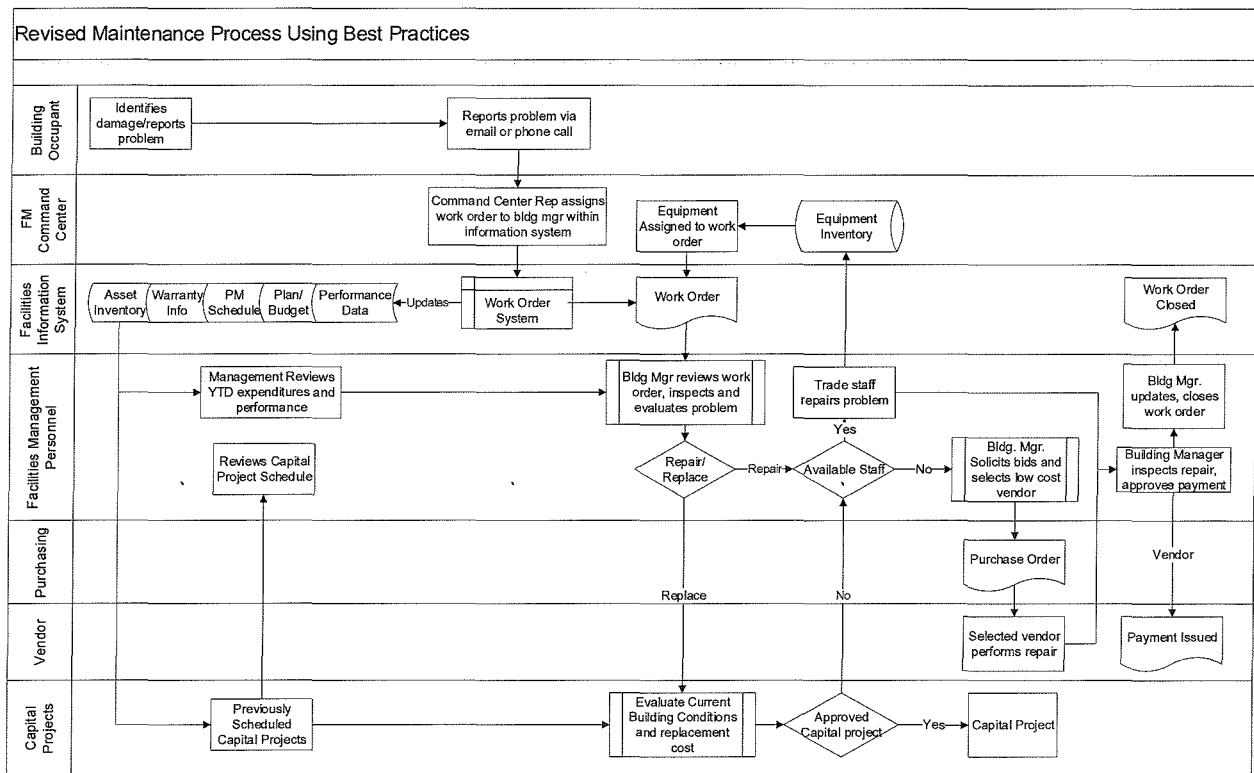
Revised Maintenance Process Using Best Practices

Building Occupant

Identifies damage/reports problem

Reports problem via email or phone call

FM Command Center

Command Center Rep assigns work order to bldg mgr within information system

Equipment Assigned to work order

Equipment Inventory

Facilities Information System

Asset Inventory

Warranty Info

PM Schedule

Plan/ Budget

Performance Data

Updates

Work Order System

Work Order

Work Order Closed

Facilities Management Personnel

Management Reviews YTD expenditures and performance

Bldg Mgr reviews work order, inspects and evaluates problem

Trade staff repairs problem

Bldg Mgr. updates, closes work order

Yes

Reviews Capital Project Schedule

Repair/ Replace

Repair

Available Staff

No

Bldg. Mgr. Solicits bids and selects low cost vendor

Building Manager inspects repair, approves payment

Purchasing

Purchase Order

Vendor

Replace

No

Vendor

Selected vendor performs repair

Payment Issued

Capital Projects

Previously Scheduled Capital Projects

Evaluate Current Building Conditions and replacement cost

Approved Capital project

Yes

Capital Project